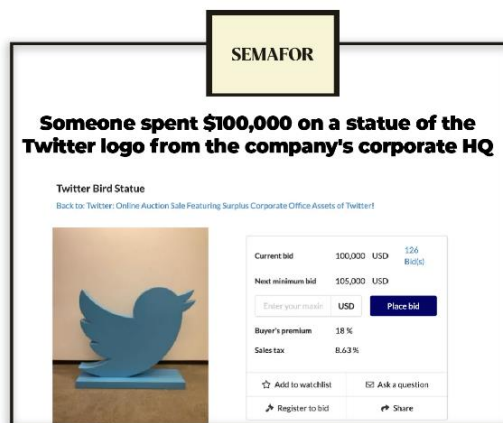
SEMAFOR

Someone spent $100,000 on a statue of the Twitter logo from the company's corporate HQ

Twitter Bird Statue

Back to: Twitter: Online Auction Sale Featuring Surplus Corporate Office Assets of Twitter!

| | | |
|---|---|---|
| Current bid | 100,000 USD | 126 Bid(s) |
| Next minimum bid | 105,000 USD | |
| Enter your maxi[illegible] | USD | Place bid |
| Buyer's premium | 18 % | |
| Sales tax | 8.63 % | |

Add to watchlist
Ask a question
Register to bid
Share